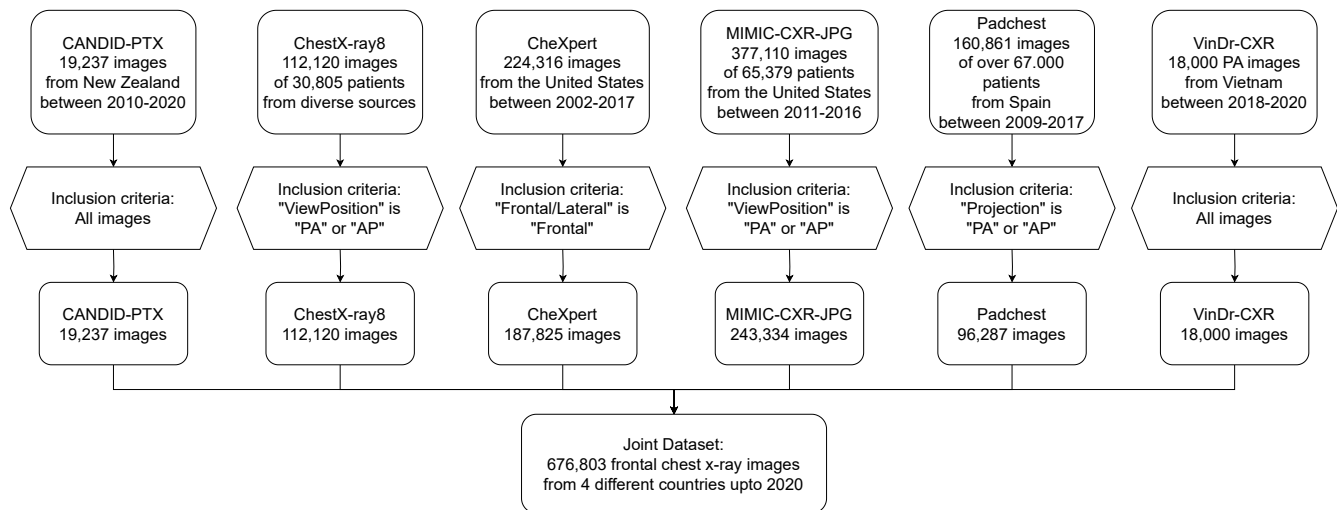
CANDID-PTX
19,237 images
from New Zealand
between 2010-2020

ChestX-ray8
112,120 images
of 30,805 patients
from diverse sources

CheXpert
224,316 images
from the United States
between 2002-2017

MIMIC-CXR-JPG
377,110 images
of 65,379 patients
from the United States
between 2011-2016

Padchest
160,861 images
of over 67.000
patients
from Spain
between 2009-2017

VinDr-CXR
18,000 PA images
from Vietnam
between 2018-2020

Inclusion criteria:
All images

Inclusion criteria:
"ViewPosition" is
"PA" or "AP"

Inclusion criteria:
"Frontal/Lateral" is
"Frontal"

Inclusion criteria:
"ViewPosition" is
"PA" or "AP"

Inclusion criteria:
"Projection" is
"PA" or "AP"

Inclusion criteria:
All images

CANDID-PTX
19,237 images

ChestX-ray8
112,120 images

CheXpert
187,825 images

MIMIC-CXR-JPG
243,334 images

Padchest
96,287 images

VinDr-CXR
18,000 images

Joint Dataset:
676,803 frontal chest x-ray images
from 4 different countries upto 2020